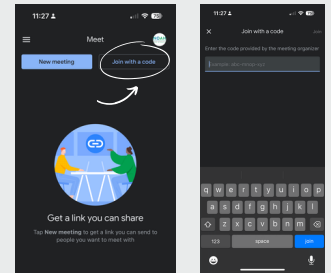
11:27
Meet
New meeting
Join with a code
Get a link you can share
Tap New meeting to get a link you can send to people you want to meet with

11:27
Join with a code
Join
Enter the code provided by the meeting organizer
Example: abc-mnop-xyz
q w e r t y u i o p
a s d f g h j k l
z x c v b n m
123
space
Join